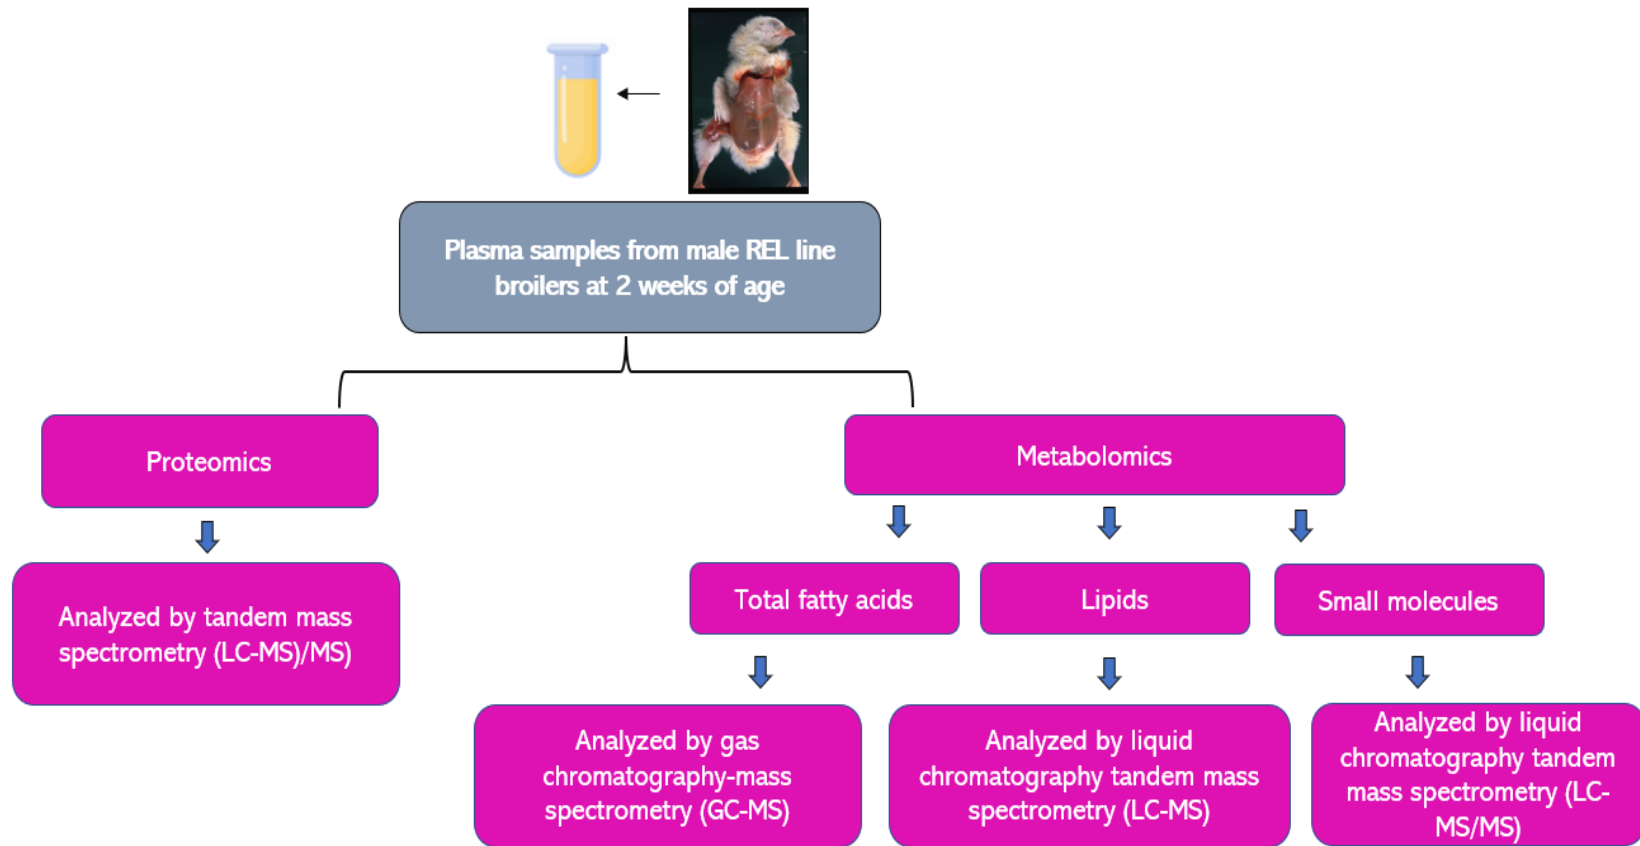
Plasma samples from male REL line broilers at 2 weeks of age

Proteomics

Analyzed by tandem mass spectrometry (LC-MS)/MS)

Metabolomics

Total fatty acids

Lipids

Small molecules

Analyzed by gas chromatography-mass spectrometry (GC-MS)

Analyzed by liquid chromatography tandem mass spectrometry (LC-MS)

Analyzed by liquid chromatography tandem mass spectrometry (LC-MS/MS)